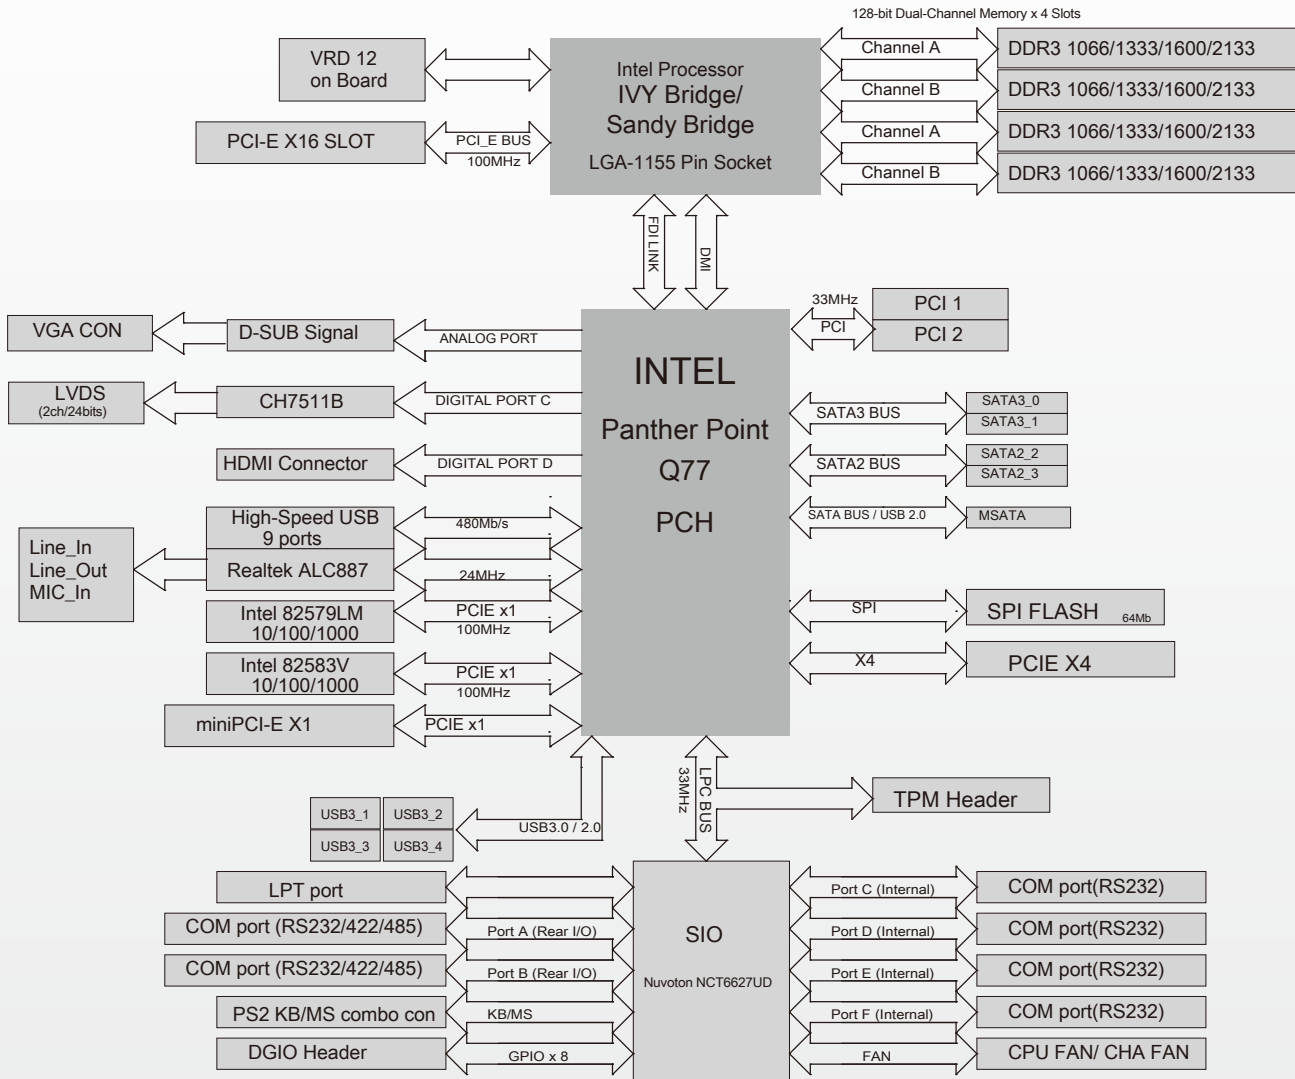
128-bit Dual-Channel Memory x 4 Slots

VRD 12 on Board

PCI-E X16 SLOT

PCI_E BUS
100MHz

Intel Processor
IVY Bridge/
Sandy Bridge
LGA-1155 Pin Socket

Channel A
Channel B
Channel A
Channel B

DDR3 1066/1333/1600/2133
DDR3 1066/1333/1600/2133
DDR3 1066/1333/1600/2133
DDR3 1066/1333/1600/2133

FDI LINK
DMI

33MHz
PCI
PCI 1
PCI 2

VGA CON
D-SUB Signal
ANALOG PORT

LVDS
(2ch/24bits)
CH7511B
DIGITAL PORT C

HDMI Connector
DIGITAL PORT D

INTEL
Panther Point
Q77
PCH

SATA3 BUS
SATA3_0
SATA3_1
SATA2 BUS
SATA2_2
SATA2_3
SATA BUS / USB 2.0
MSATA

High-Speed USB 9 ports
480Mb/s

Line_In
Line_Out
MIC_In
Realtek ALC887
24MHz

Intel 82579LM 10/100/1000
PCIE x1
100MHz

Intel 82583V 10/100/1000
PCIE x1
100MHz

miniPCI-E X1
PCIE x1

SPI
SPI FLASH 64Mb

X4
PCIE X4

USB3_1
USB3_2
USB3_3
USB3_4
USB3.0 / 2.0

33MHz
LPC BUS

TPM Header

LPT port
COM port (RS232/422/485)
Port A (Rear I/O)
COM port (RS232/422/485)
Port B (Rear I/O)
PS2 KB/MS combo con
KB/MS
DGIO Header
GPIO x 8

SIO
Nuvoton NCT6627UD

Port C (Internal)
COM port(RS232)
Port D (Internal)
COM port(RS232)
Port E (Internal)
COM port(RS232)
Port F (Internal)
COM port(RS232)
FAN
CPU FAN/ CHA FAN